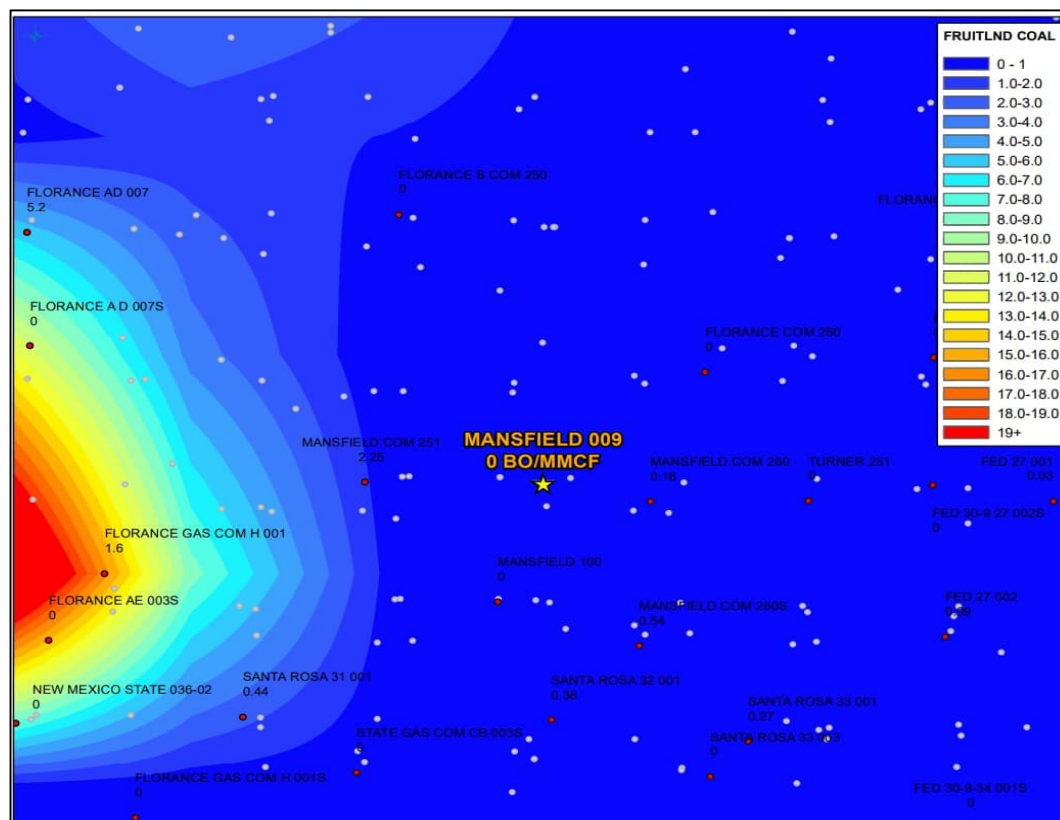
FRUITLND COAL
0 - 1
1.0-2.0
2.0-3.0
3.0-4.0
4.0-5.0
5.0-6.0
6.0-7.0
7.0-8.0
8.0-9.0
9.0-10.0
10.0-11.0
11.0-12.0
12.0-13.0
13.0-14.0
14.0-15.0
15.0-16.0
16.0-17.0
17.0-18.0
18.0-19.0
19+

FLORANCE AD 007
5.2

FLORANCE B COM 250
0

FLORAN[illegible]

FLORANCE A D 007S
0

FLORANCE COM 260
0

MANSFIELD COM 251
2.25

MANSFIELD 009
0 BO/MMCF

MANSFIELD COM 260
0.16

TURNER 251
0

FED 27 001
0.03

FED 30-9 27 002S
0

FLORANCE GAS COM H 001
1.6

MANSFIELD 100
0

FLORANCE AE 003S
0

MANSFIELD COM 260S
0.54

FED 27 002
0.09

NEW MEXICO STATE 036-02
0

SANTA ROSA 31 001
0.44

SANTA ROSA 32 001
0.38

SANTA ROSA 33 001
0.27

STATE GAS COM CB 003S
0

SANTA ROSA 33 003
0

FLORANCE GAS COM H 001S
0

FED 30-9-34 001S
0